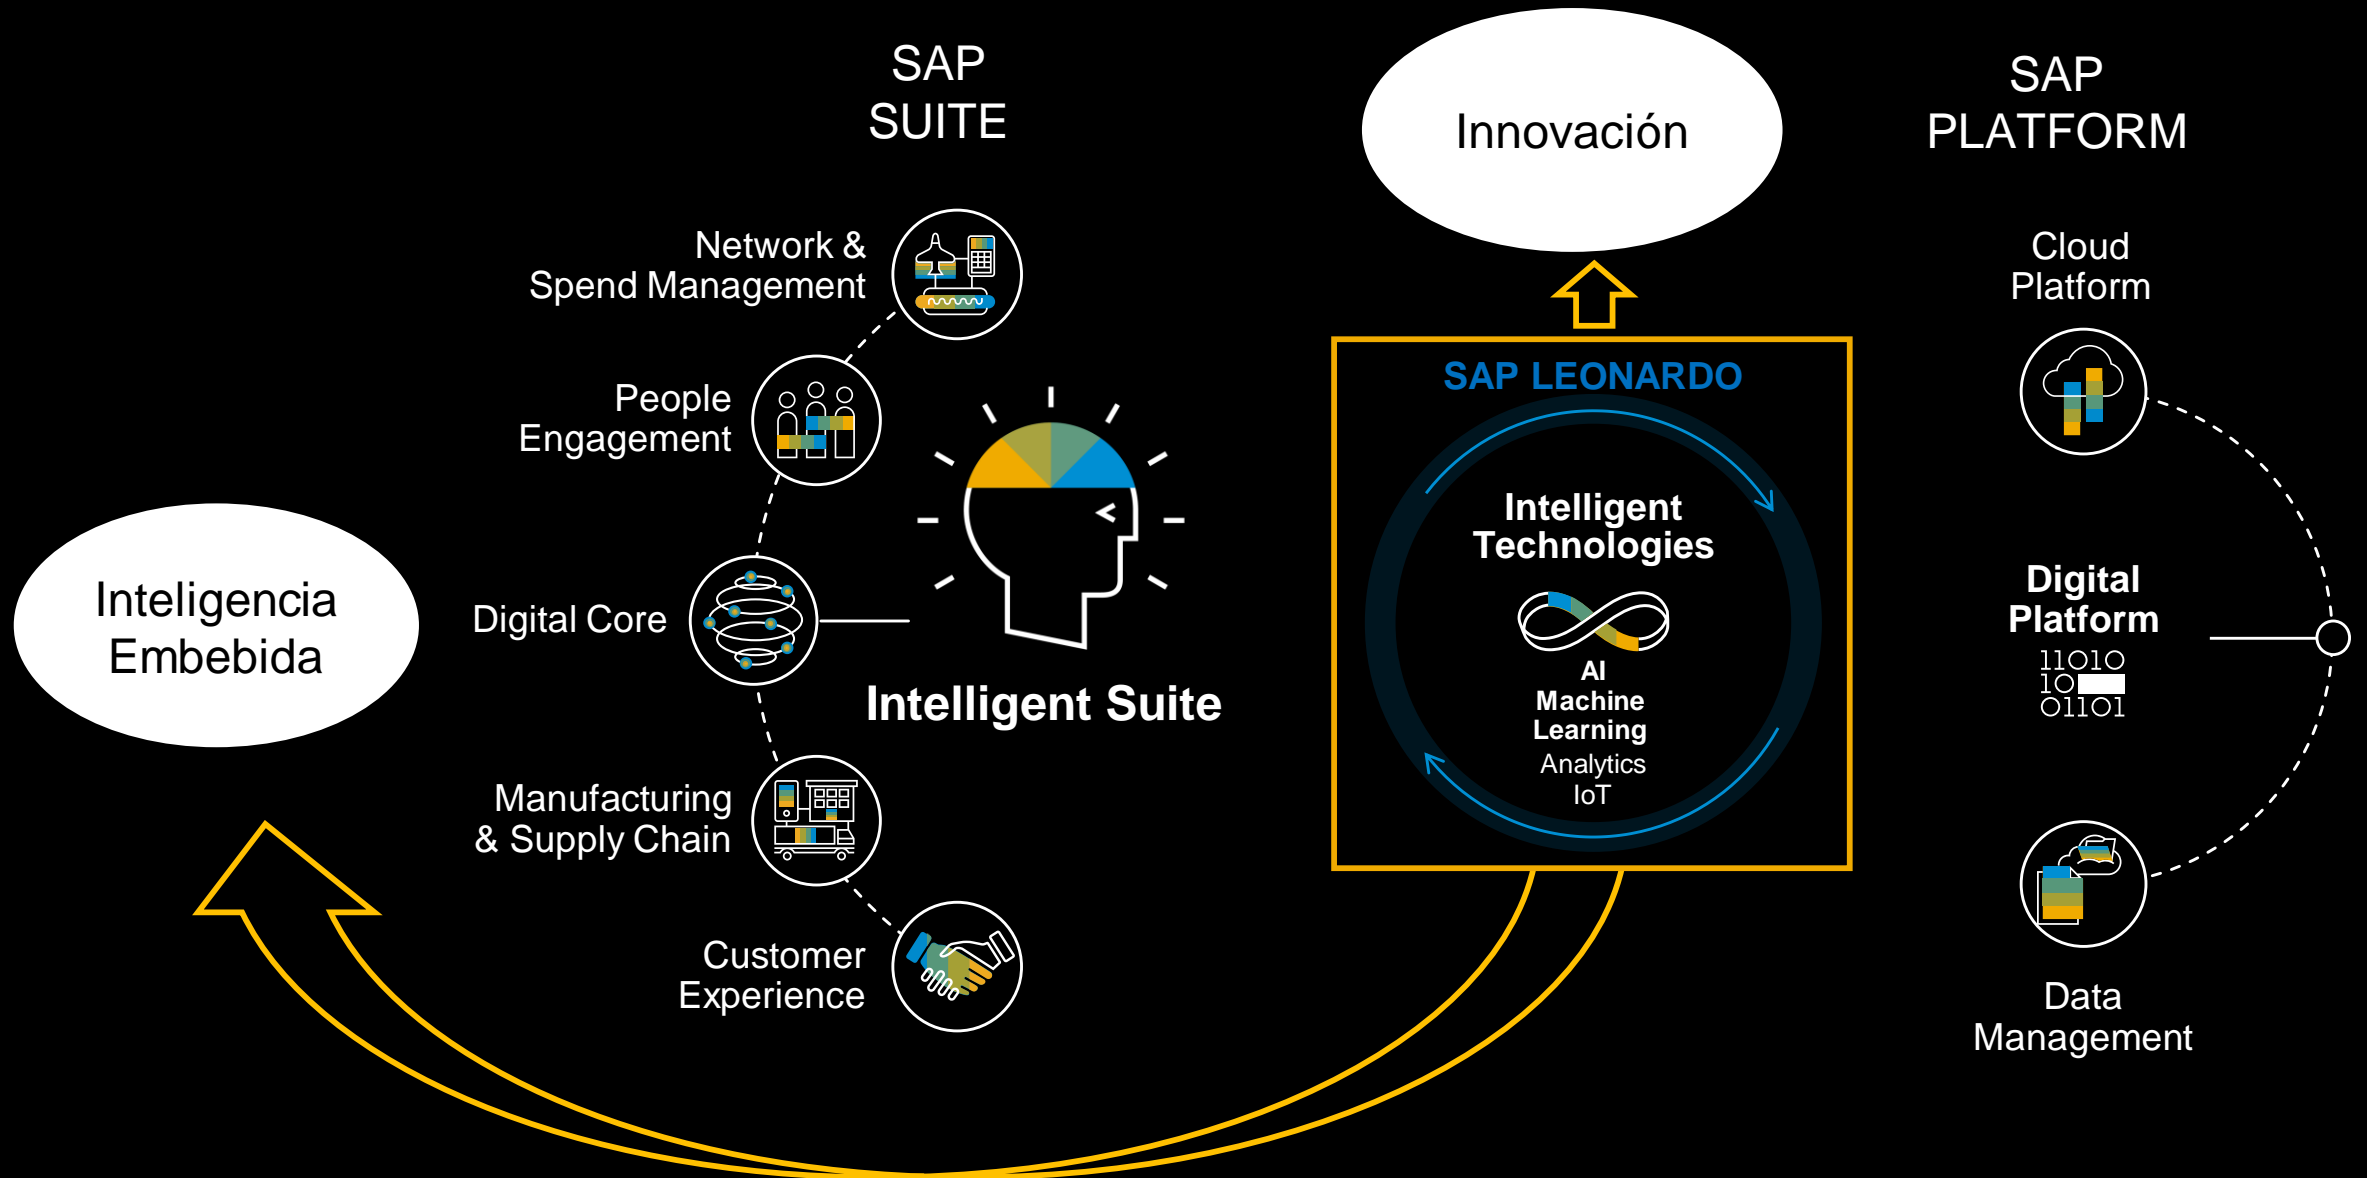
SAP SUITE

Network & Spend Management

People Engagement

Inteligencia Embebida

Digital Core

Intelligent Suite

Manufacturing & Supply Chain

Customer Experience

Innovación

SAP LEONARDO

Intelligent Technologies

AI
Machine Learning
Analytics
IoT

SAP PLATFORM

Cloud Platform

Digital Platform

11010
10
01101

Data Management